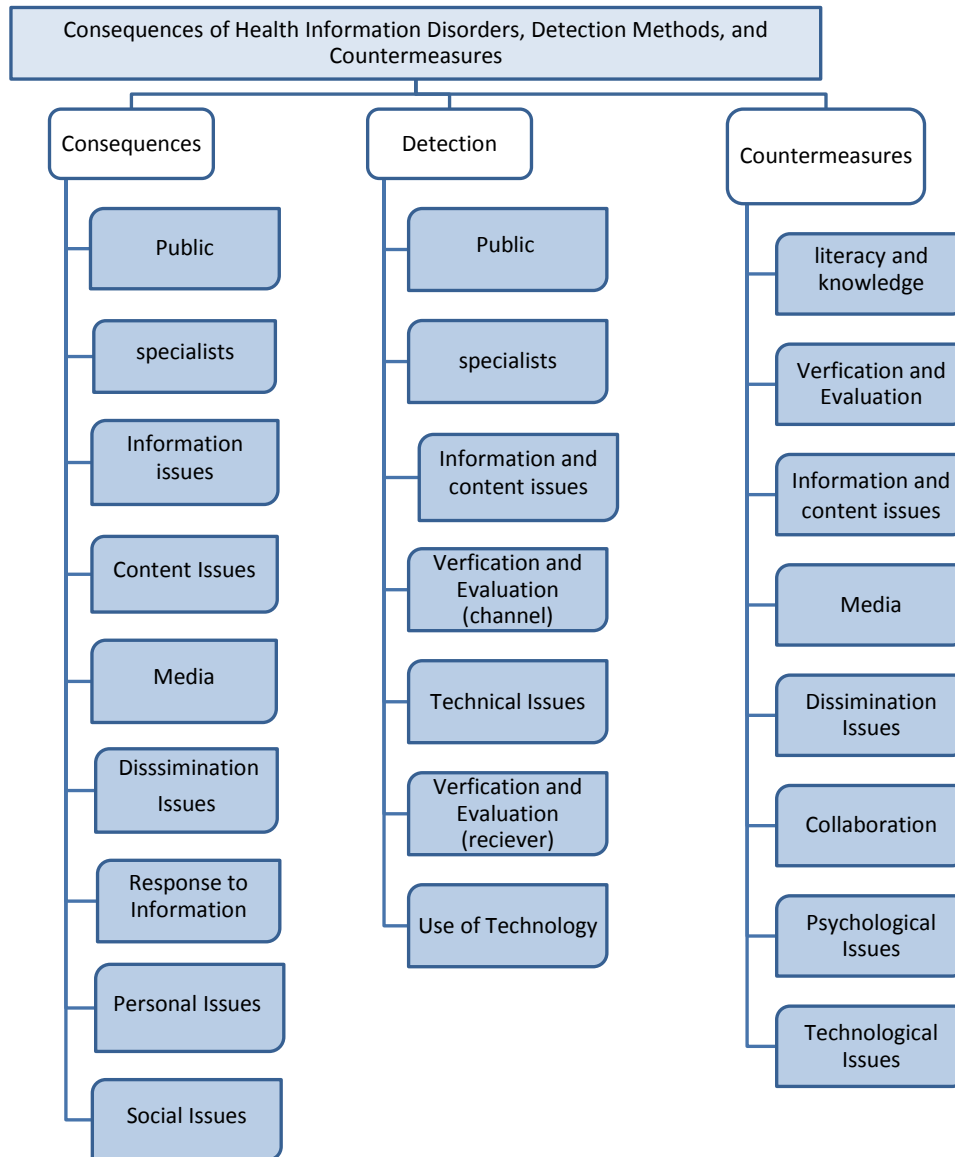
Consequences of Health Information Disorders, Detection Methods, and Countermeasures

Consequences

Public

specialists

Information issues

Content Issues

Media

Disssimination Issues

Response to Information

Personal Issues

Social Issues

Detection

Public

specialists

Information and content issues

Verfication and Evaluation (channel)

Technical Issues

Verfication and Evaluation (reciever)

Use of Technology

Countermeasures

literacy and knowledge

Verfication and Evaluation

Information and content issues

Media

Dissimination Issues

Collaboration

Psychological Issues

Technological Issues